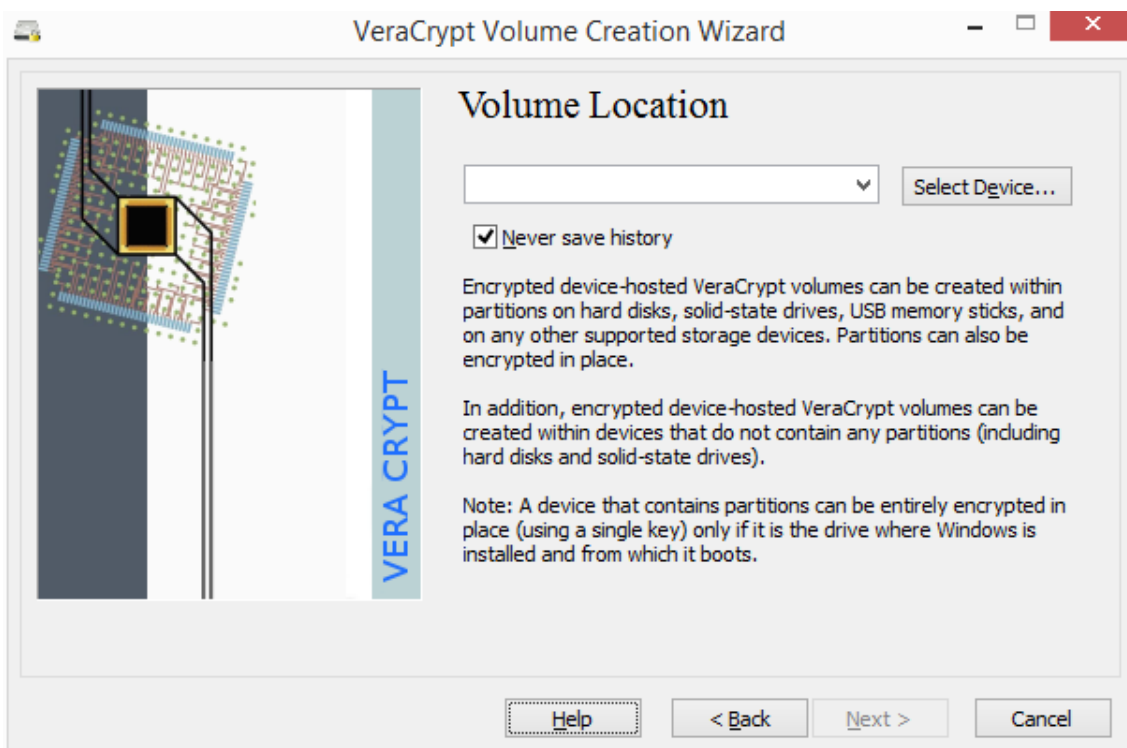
VeraCrypt Volume Creation Wizard

VERA CRYPT

Volume Location

Select Device...

Never save history

Encrypted device-hosted VeraCrypt volumes can be created within partitions on hard disks, solid-state drives, USB memory sticks, and on any other supported storage devices. Partitions can also be encrypted in place.

In addition, encrypted device-hosted VeraCrypt volumes can be created within devices that do not contain any partitions (including hard disks and solid-state drives).

Note: A device that contains partitions can be entirely encrypted in place (using a single key) only if it is the drive where Windows is installed and from which it boots.

Help
< Back
Next >
Cancel